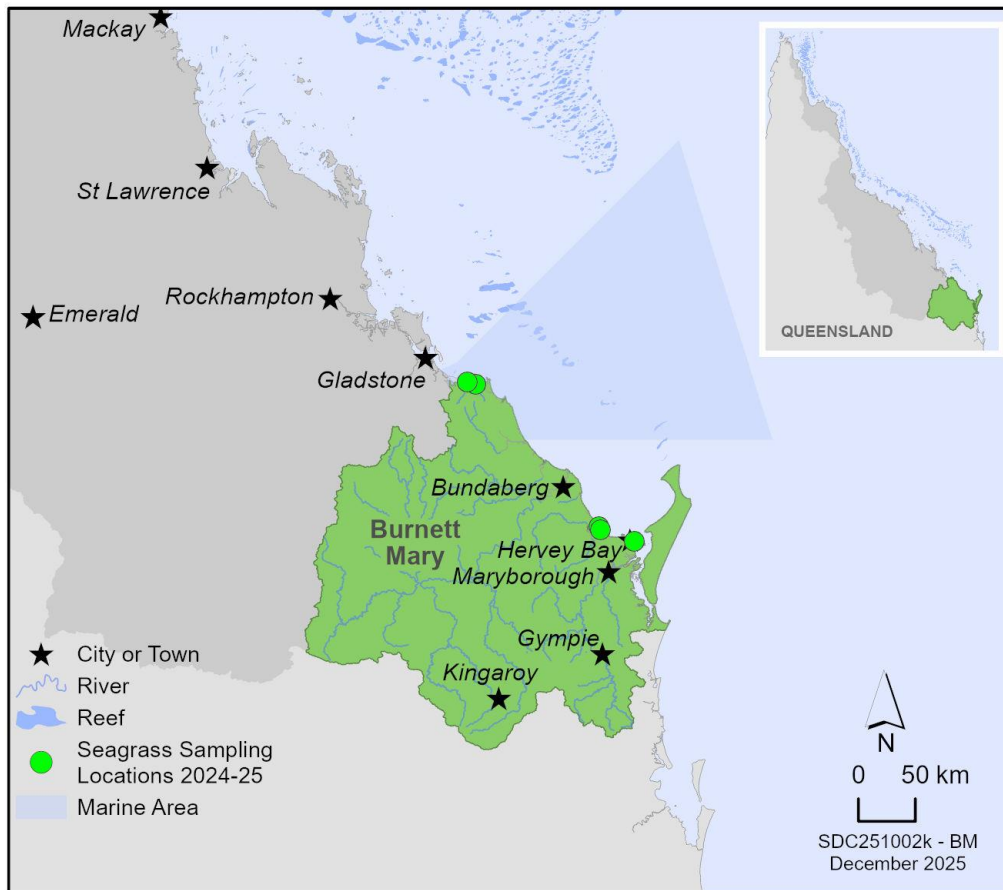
Mackay
St Lawrence
Rockhampton
Emerald
Gladstone
Bundaberg
Burnett Mary
Hervey Bay
Maryborough
Gympie
Kingaroy
QUEENSLAND
City or Town
River
Reef
Seagrass Sampling Locations 2024-25
Marine Area
N
0 50 km
SDC251002k - BM
December 2025